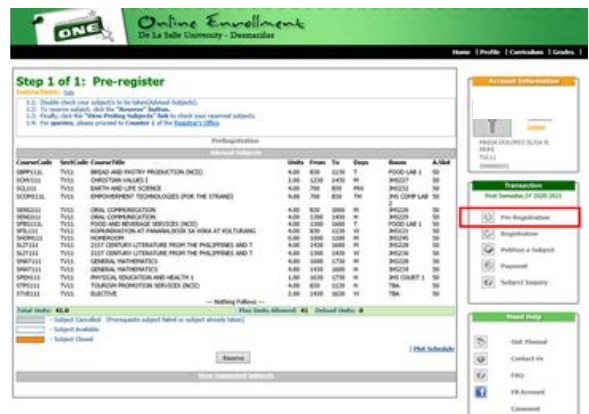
ONE Online Enrollment
De La Salle University - Dasmariñas

Home | Profile | Curriculum | Grades |

Step 1 of 1: Pre-register

Instructions: hide

1.1: Double check your subject/s to be taken(Advised Subjects).
1.2: To reserve subject, click the "Reserve" Button.
1.3: Finally, click the "View Pending Subjects" link to check your reserved subjects.
1.4: For queries, please proceed to Counter 1 of the Registrar's Office.

Preregistration

Advised Subjects

| CourseCode | SectCode | CourseTitle | Units | From | To | Days | Room | A.Slot |
|---|---|---|---|---|---|---|---|---|
| SBPP11L | TV11 | BREAD AND PASTRY PRODUCTION (NCII) | 4.00 | 830 | 1130 | T | FOOD LAB 1 | 50 |
| SCHS11 | TV11 | CHRISTIAN VALUES 1 | 2.00 | 1230 | 1430 | M | JHS227 | 50 |
| SCLI11 | TV11 | EARTH AND LIFE SCIENCE | 4.00 | 700 | 830 | MW | JHS232 | 50 |
| SCOMP11L | TV11 | EMPOWERMENT TECHNOLOGIES (FOR THE STRAND) | 4.00 | 700 | 830 | TH | JHS COMP LAB 2 | 50 |
| SENG11 | TV11 | ORAL COMMUNICATION | 4.00 | 830 | 1000 | M | JHS228 | 50 |
| SENG11 | TV11 | ORAL COMMUNICATION | 4.00 | 1300 | 1430 | H | JHS229 | 50 |
| SFBS11L | TV11 | FOOD AND BEVERAGE SERVICES (NCII) | 4.00 | 1300 | 1600 | T | FOOD LAB 1 | 50 |
| SFIL11 | TV11 | KOMUNIKASYON AT PANANALIKSIK SA WIKA AT KULTURANG | 4.00 | 830 | 1130 | W | JHS231 | 50 |
| SHOM11 | TV11 | HOMEROOM | 0.00 | 1000 | 1100 | M | JHS245 | 50 |
| SLIT11 | TV11 | 21ST CENTURY LITERATURE FROM THE PHILIPPINES AND T | 4.00 | 1430 | 1600 | M | JHS228 | 50 |
| SLIT11 | TV11 | 21ST CENTURY LITERATURE FROM THE PHILIPPINES AND T | 4.00 | 1300 | 1430 | W | JHS230 | 50 |
| SMAT11 | TV11 | GENERAL MATHEMATICS | 4.00 | 1600 | 1730 | M | JHS228 | 50 |
| SMAT11 | TV11 | GENERAL MATHEMATICS | 4.00 | 1430 | 1600 | W | JHS230 | 50 |
| SPEH11 | TV11 | PHYSICAL EDUCATION AND HEALTH 1 | 1.00 | 1630 | 1730 | W | JHS COURT 1 | 50 |
| STPS11 | TV11 | TOURISM PROMOTION SERVICES (NCII) | 4.00 | 830 | 1130 | H | TBA | 50 |
| STVE11 | TV11 | ELECTIVE | 2.00 | 1430 | 1630 | W | TBA | 50 |

--- Nothing Follows ---

Total Units: 41.0 Max Units Allowed: 41 Deload Units: 0

- Subject Cancelled (Prerequisite subject failed or subject already taken)
- Subject Available
- Subject Closed

| Plot Schedule

Reserve

View Suggested Subjects

Account Information

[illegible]
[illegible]
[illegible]

Transaction
First Semester,SY 2020-2021

Pre-Registration
Registration
Petition a Subject
Payment
Subject Enquiry

Need Help

DUE Manual
Contact Us
FAQ
FB Account
Comment